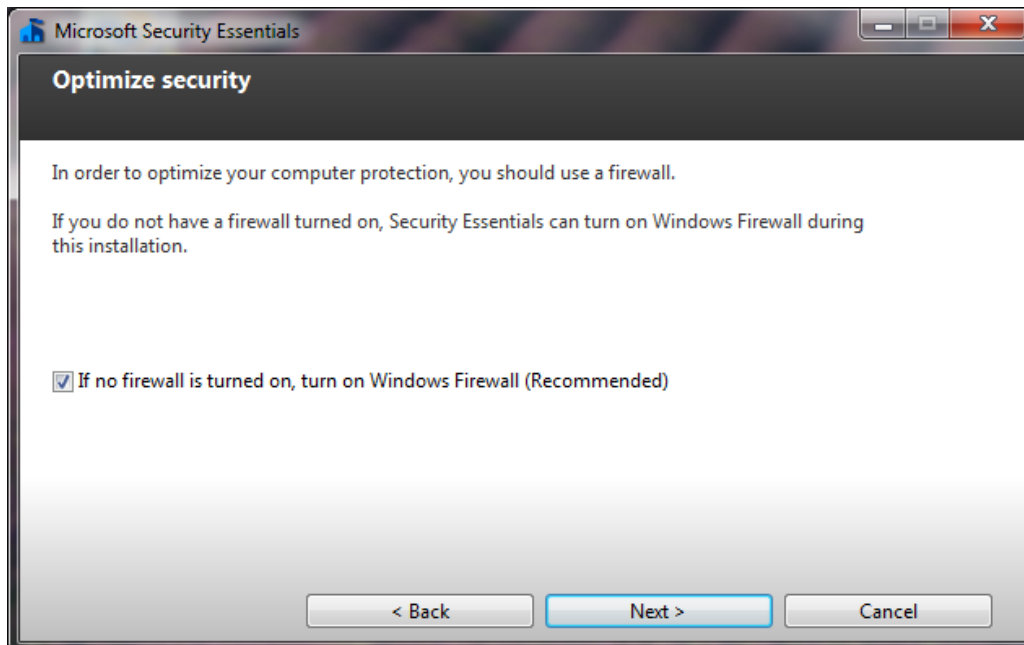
Microsoft Security Essentials

Optimize security

In order to optimize your computer protection, you should use a firewall.

If you do not have a firewall turned on, Security Essentials can turn on Windows Firewall during this installation.

If no firewall is turned on, turn on Windows Firewall (Recommended)

< Back

Next >

Cancel